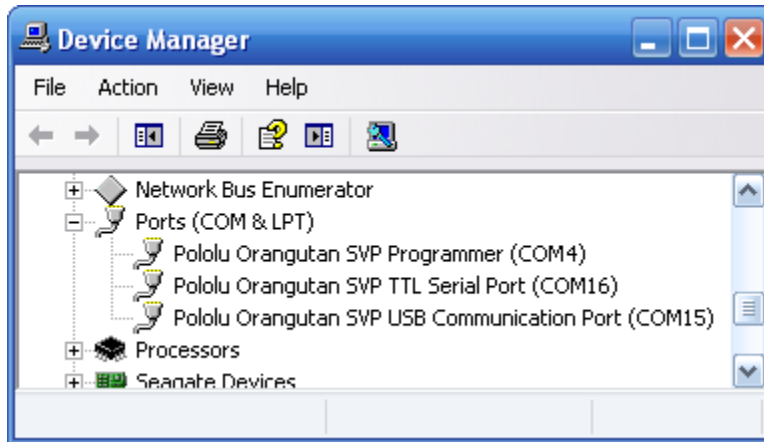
Device Manager

File Action View Help

Network Bus Enumerator
Ports (COM & LPT)
Pololu Orangutan SVP Programmer (COM4)
Pololu Orangutan SVP TTL Serial Port (COM16)
Pololu Orangutan SVP USB Communication Port (COM15)
Processors
Seagate Devices